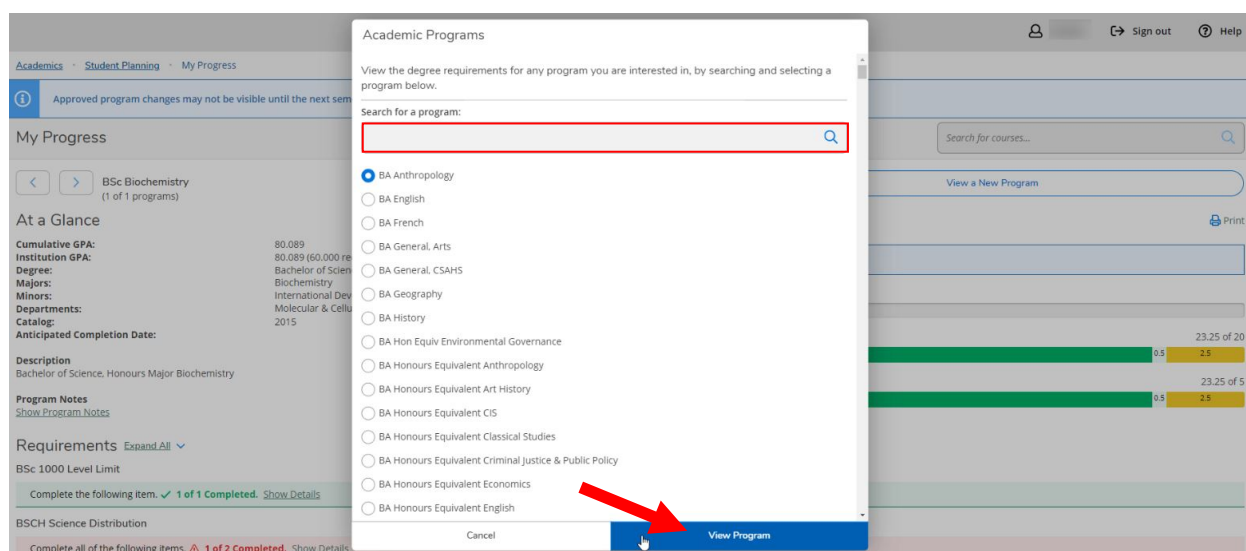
Sign out
Help

Academics · Student Planning · My Progress

Approved program changes may not be visible until the next sem

My Progress

Search for courses...

BSc Biochemistry
(1 of 1 programs)

View a New Program

At a Glance

Print

Cumulative GPA: 80.089
Institution GPA: 80.089 (60.000 re
Degree: Bachelor of Scien
Majors: Biochemistry
Minors: International Dev
Departments: Molecular & Cellu
Catalog: 2015
Anticipated Completion Date:

Description
Bachelor of Science, Honours Major Biochemistry

Program Notes
Show Program Notes

23.25 of 20
0.5 2.5
23.25 of 5
0.5 2.5

Requirements Expand All
BSc 1000 Level Limit
Complete the following item. ✓ 1 of 1 Completed. Show Details
BSCH Science Distribution
Complete all of the following items. ⚠ 1 of 2 Completed. Show Details

Academic Programs

View the degree requirements for any program you are interested in, by searching and selecting a program below.

Search for a program:

BA Anthropology
BA English
BA French
BA General, Arts
BA General, CSAHS
BA Geography
BA History
BA Hon Equiv Environmental Governance
BA Honours Equivalent Anthropology
BA Honours Equivalent Art History
BA Honours Equivalent CIS
BA Honours Equivalent Classical Studies
BA Honours Equivalent Criminal Justice & Public Policy
BA Honours Equivalent Economics
BA Honours Equivalent English

Cancel
View Program